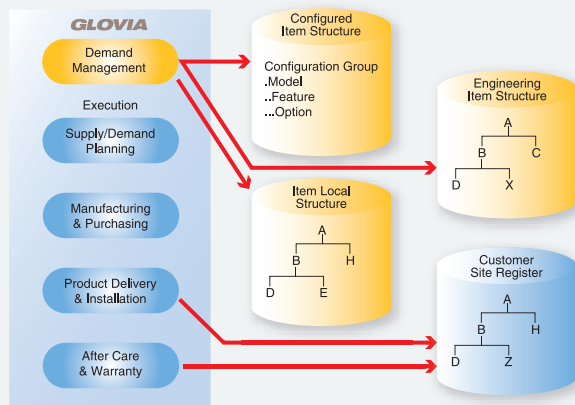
GLOVIA

Demand Management

Execution

Supply/Demand Planning

Manufacturing & Purchasing

Product Delivery & Installation

After Care & Warranty

Configured Item Structure

Configuration Group
.Model
..Feature
...Option

Engineering Item Structure

A
B
C
D
X

Item Local Structure

A
B
H
D
E

Customer Site Register

A
B
H
D
Z